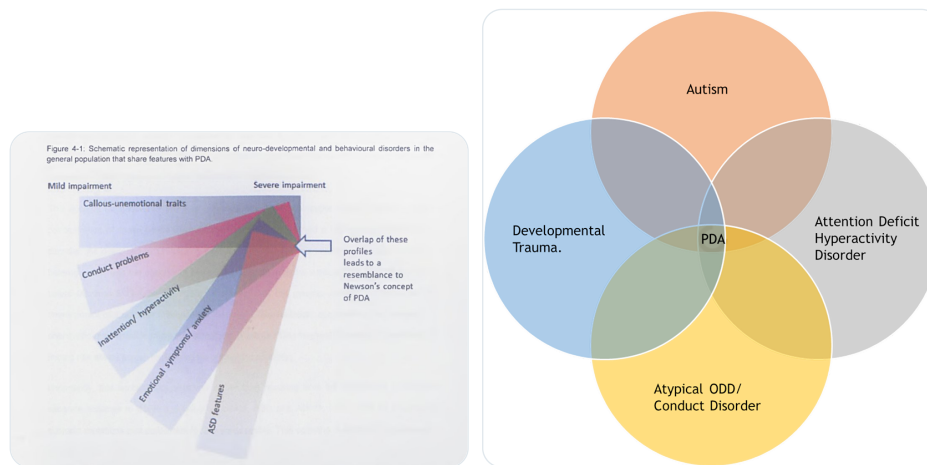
Figure 4-1: Schematic representation of dimensions of neuro-developmental and behavioural disorders in the general population that share features with PDA.

Mild impairment

Severe impairment

Callous-unemotional traits

Conduct problems

Inattention/ hyperactivity

Emotional symptoms/ anxiety

ASD features

Overlap of these profiles leads to a resemblance to Newson's concept of PDA

Autism

Developmental Trauma.

Attention Deficit Hyperactivity Disorder

PDA

Atypical ODD/ Conduct Disorder